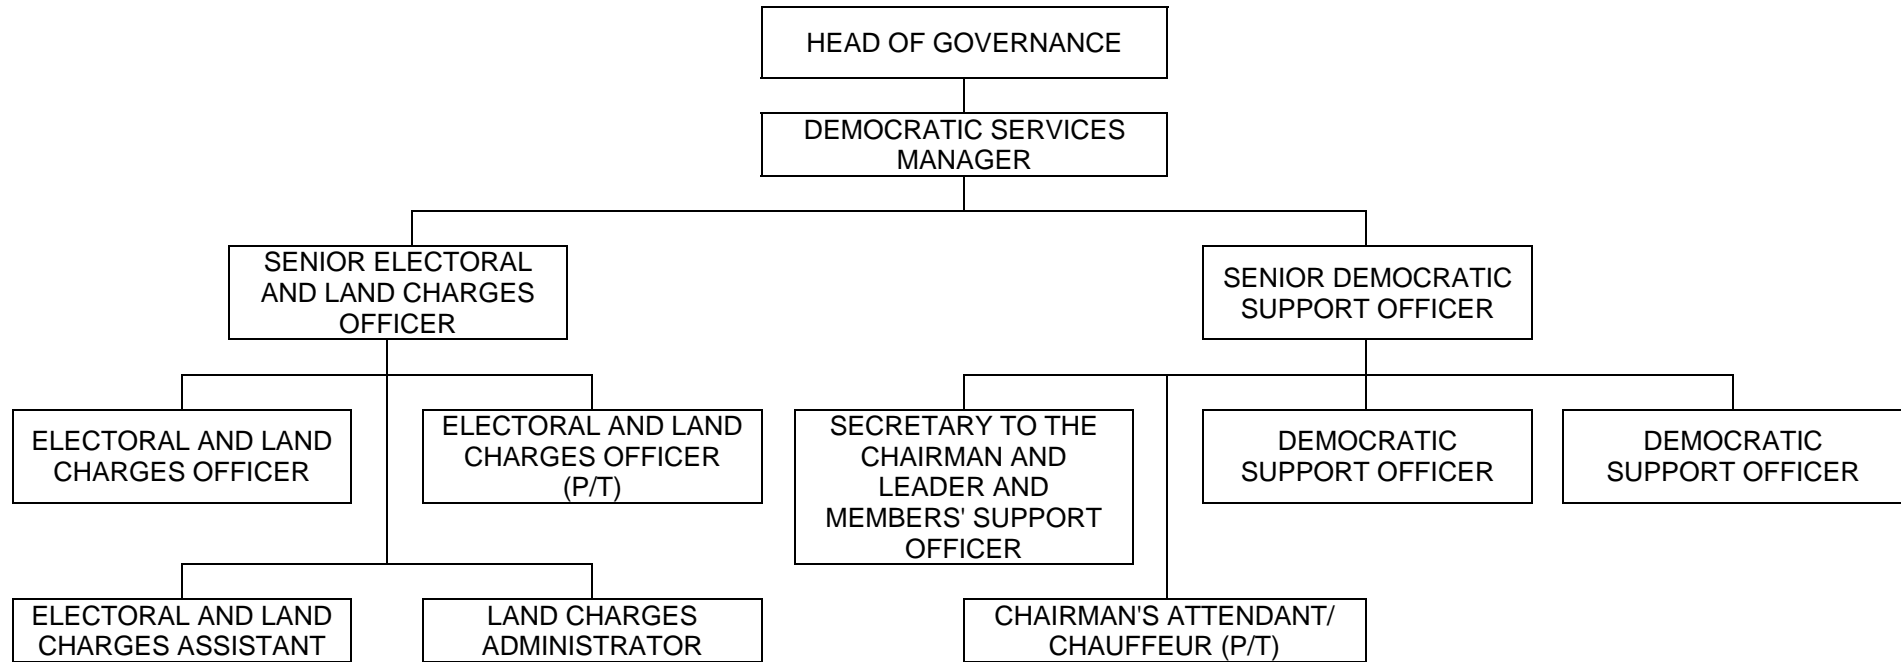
HEAD OF GOVERNANCE

DEMOCRATIC SERVICES MANAGER

SENIOR ELECTORAL AND LAND CHARGES OFFICER

SENIOR DEMOCRATIC SUPPORT OFFICER

ELECTORAL AND LAND CHARGES OFFICER

ELECTORAL AND LAND CHARGES OFFICER (P/T)

SECRETARY TO THE CHAIRMAN AND LEADER AND MEMBERS' SUPPORT OFFICER

DEMOCRATIC SUPPORT OFFICER

DEMOCRATIC SUPPORT OFFICER

ELECTORAL AND LAND CHARGES ASSISTANT

LAND CHARGES ADMINISTRATOR

CHAIRMAN'S ATTENDANT/ CHAUFFEUR (P/T)